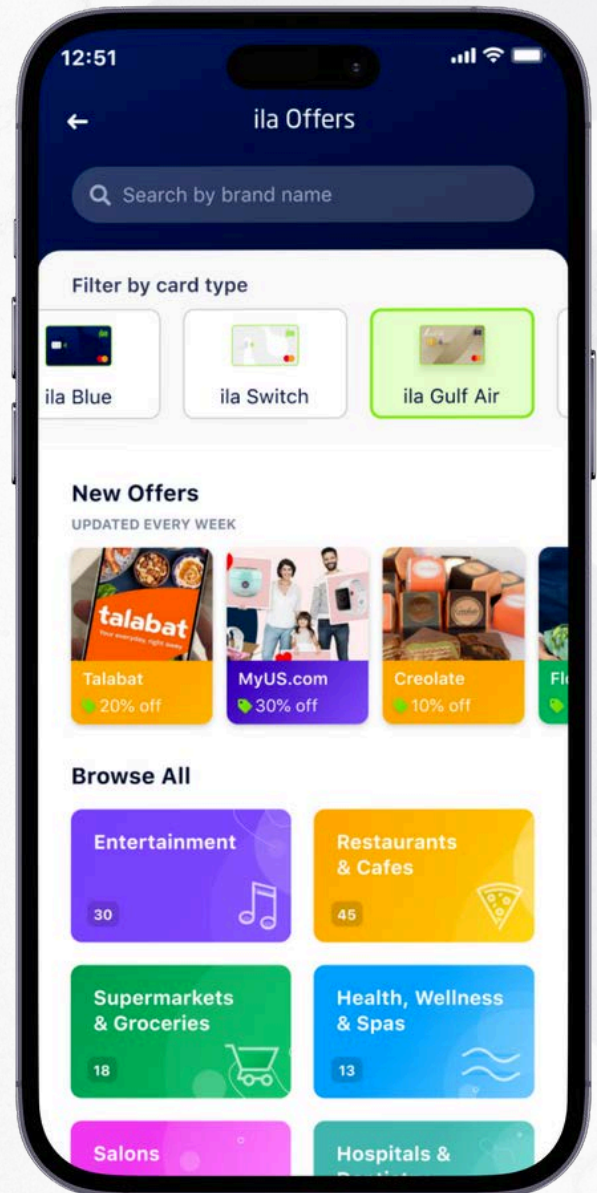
12:51

ila Offers

Search by brand name

Filter by card type

ila Blue

ila Switch

ila Gulf Air

New Offers

UPDATED EVERY WEEK

talabat

Talabat
20% off

MyUS.com
30% off

Creolate
10% off

Fl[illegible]

Browse All

Entertainment
30

Restaurants & Cafes
45

Supermarkets & Groceries
18

Health, Wellness & Spas
13

Salons

Hospitals & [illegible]